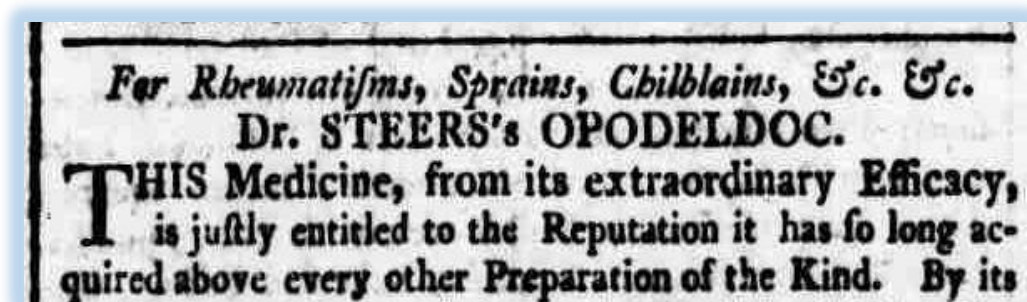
For Rheumatiſms, Sprains, Chilblains, &c. &c.
Dr. STEERS's OPODELDOC.

THIS Medicine, from its extraordinary Efficacy, is juſtly entitled to the Reputation it has ſo long acquired above every other Preparation of the Kind. By its